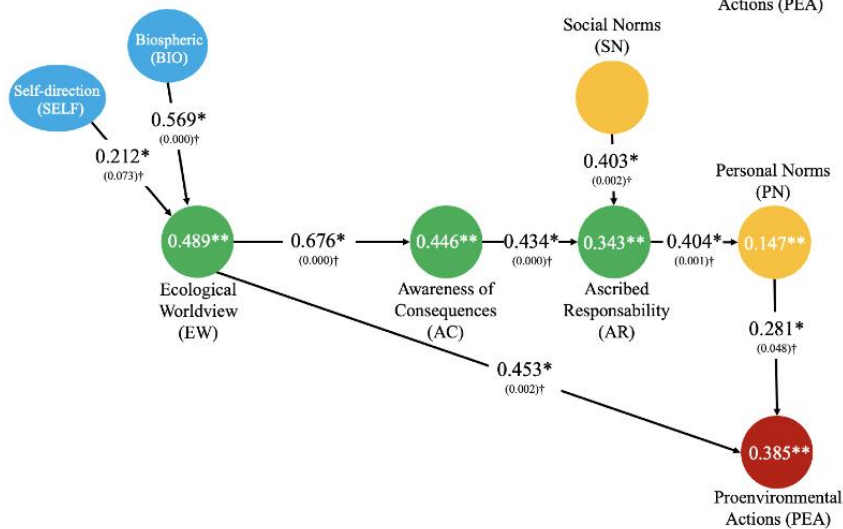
Actions (PEA)

Biospheric (BIO)

Self-direction (SELF)

0.569*
(0.000)†

0.212*
(0.073)†

Social Norms (SN)

0.403*
(0.002)†

Personal Norms (PN)

0.489**

0.676*
(0.000)†

0.446**

0.434*
(0.000)†

0.343**

0.404*
(0.001)†

0.147**

Ecological Worldview (EW)

Awareness of Consequences (AC)

Ascribed Responsability (AR)

0.281*
(0.048)†

0.453*
(0.002)†

0.385**

Proenvironmental Actions (PEA)